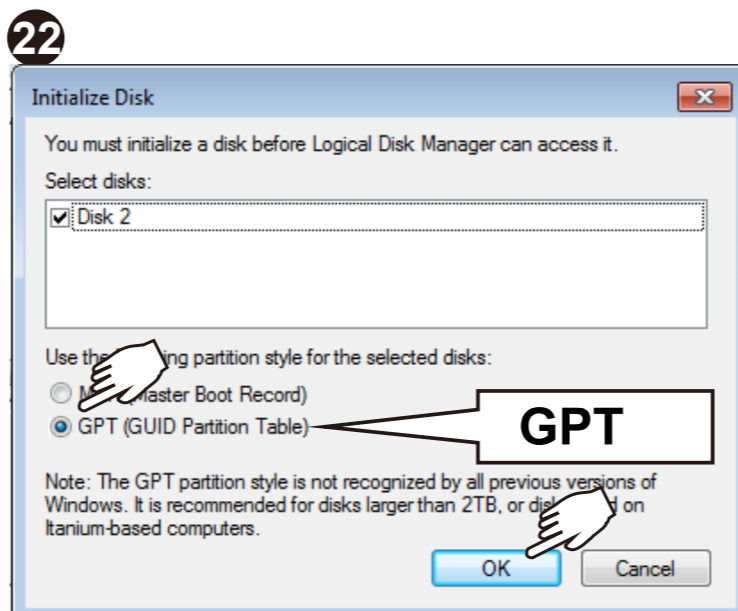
22

Initialize Disk

You must initialize a disk before Logical Disk Manager can access it.

Select disks:

Disk 2

Use the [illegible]ing partition style for the selected disks:

M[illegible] (Master Boot Record)

GPT (GUID Partition Table)

GPT

Note: The GPT partition style is not recognized by all previous versions of Windows. It is recommended for disks larger than 2TB, or disk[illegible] on Itanium-based computers.

OK

Cancel